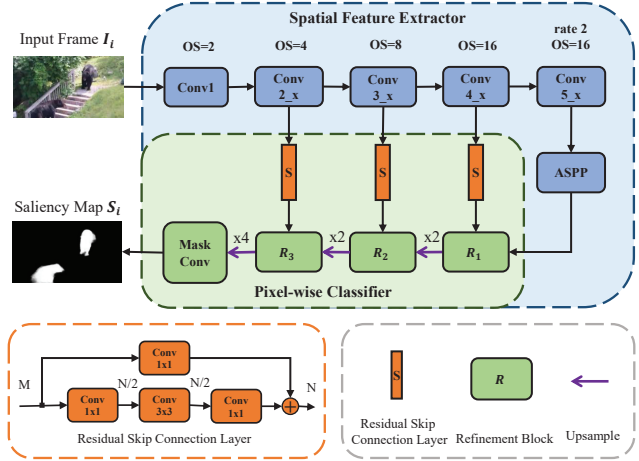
Spatial Feature Extractor

Input Frame $\boldsymbol{I_i}$

OS=2

OS=4

OS=8

OS=16

rate 2
OS=16

Conv1

Conv 2_x

Conv 3_x

Conv 4_x

Conv 5_x

S

S

S

ASPP

Saliency Map $\boldsymbol{S_i}$

Mask Conv

x4

$R_3$

x2

$R_2$

x2

$R_1$

Pixel-wise Classifier

Conv 1x1

M

N/2

N/2

N

Conv 1x1

Conv 3x3

Conv 1x1

Residual Skip Connection Layer

S

Residual Skip Connection Layer

R

Refinement Block

Upsample